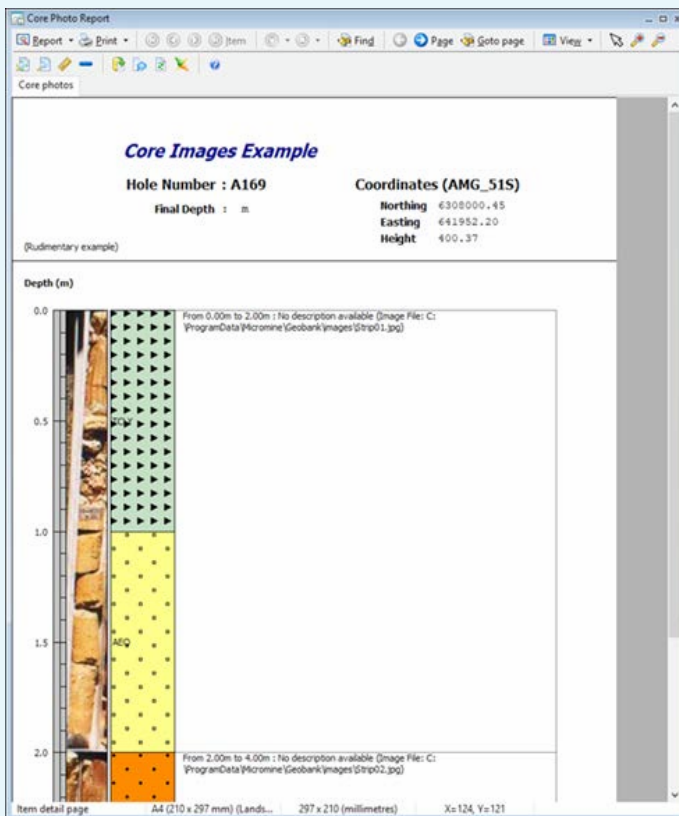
Core Photo Report

Report • Print • Item • Find Page Goto page View •

Core photos

Core Images Example

Hole Number : A169

Final Depth : m

Coordinates (AMG_51S)

Northing 6308000.45
Easting 641952.20
Height 400.37

(Rudimentary example)

Depth (m)

0.0

From 0.00m to 2.00m : No description available (Image File: C:\ProgramData\Micromine\Geobank\images\Strip01.jpg)

0.5

ECQ

1.0

1.5

AEQ

2.0

From 2.00m to 4.00m : No description available (Image File: C:\ProgramData\Micromine\Geobank\images\Strip02.jpg)

Item detail page A4 (210 x 297 mm) (Lands... 297 x 210 (millimetres) X=124, Y=121